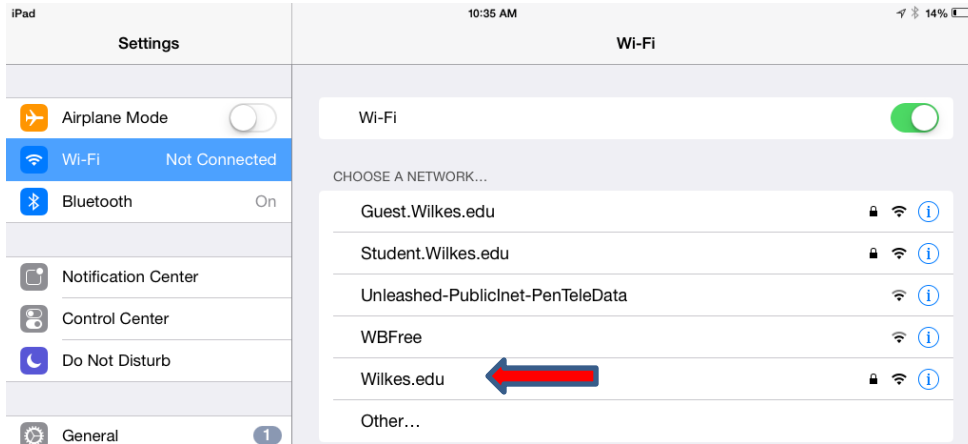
iPad

10:35 AM

14%

Settings

Wi-Fi

Airplane Mode

Wi-Fi Not Connected

Bluetooth On

Notification Center

Control Center

Do Not Disturb

General 1

Wi-Fi

CHOOSE A NETWORK...

Guest.Wilkes.edu

Student.Wilkes.edu

Unleashed-PublicInet-PenTeleData

WBFree

Wilkes.edu

Other...